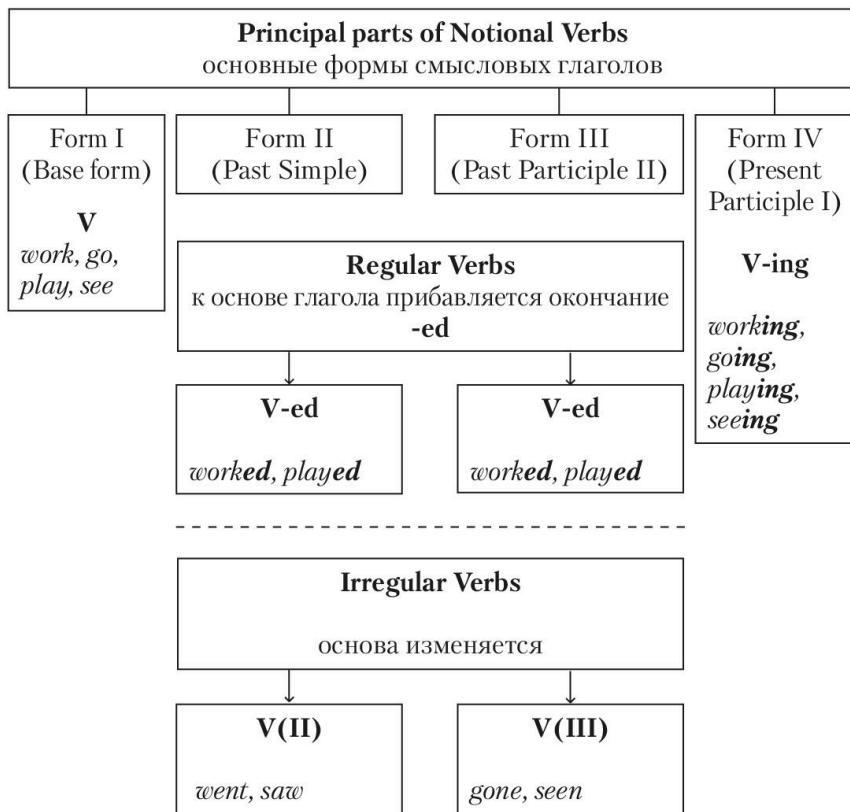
Principal parts of Notional Verbs
основные формы смысловых глаголов

Form I
(Base form)

V
work, go, play, see

Form II
(Past Simple)

Form III
(Past Participle II)

Form IV
(Present Participle I)

V-ing

working, going, playing, seeing

Regular Verbs
к основе глагола прибавляется окончание
-ed

V-ed

worked, played

V-ed

worked, played

Irregular Verbs

основа изменяется

V(II)

went, saw

V(III)

gone, seen